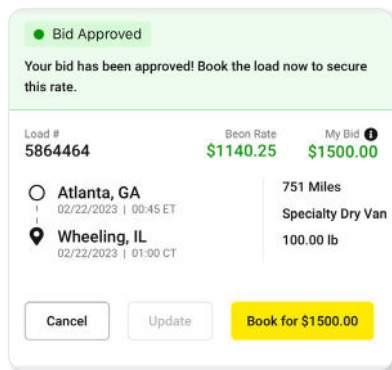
Bid Approved

Your bid has been approved! Book the load now to secure this rate.

Load #
5864464

Beon Rate
$1140.25

My Bid
$1500.00

Atlanta, GA
02/22/2023 | 00:45 ET

Wheeling, IL
02/22/2023 | 01:00 CT

751 Miles
Specialty Dry Van
100.00 lb

Cancel
Update
Book for $1500.00